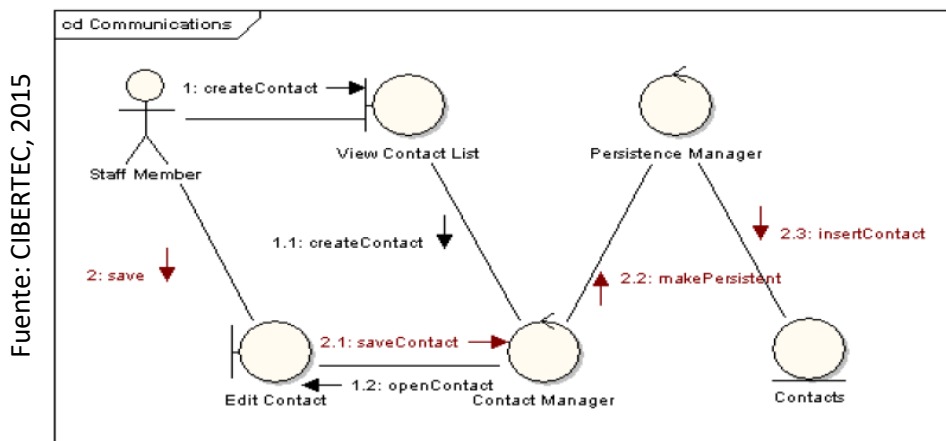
Fuente: CIBERTEC, 2015

cd Communications

1: createContact

Staff Member

View Contact List

Persistence Manager

1.1: createContact

2.3: insertContact

2: save

2.2: makePersistent

2.1: saveContact

1.2: openContact

Edit Contact

Contact Manager

Contacts